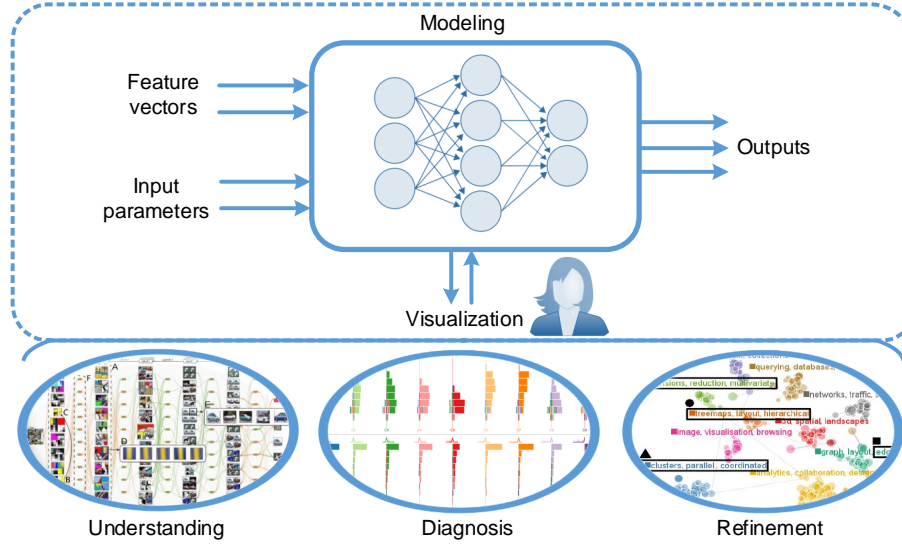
Modeling

Feature vectors

Input parameters

Outputs

Visualization

A

B

C

D

E

F

querying, database

sions, reduction, multivariate

networks, traffic

treemaps, layout, hierarchical

3d, spatial, landscapes

image, visualisation, browsing

clusters, parallel, coordinated

graph, layout, edg

analytics, collaboration, decisi

Understanding

Diagnosis

Refinement